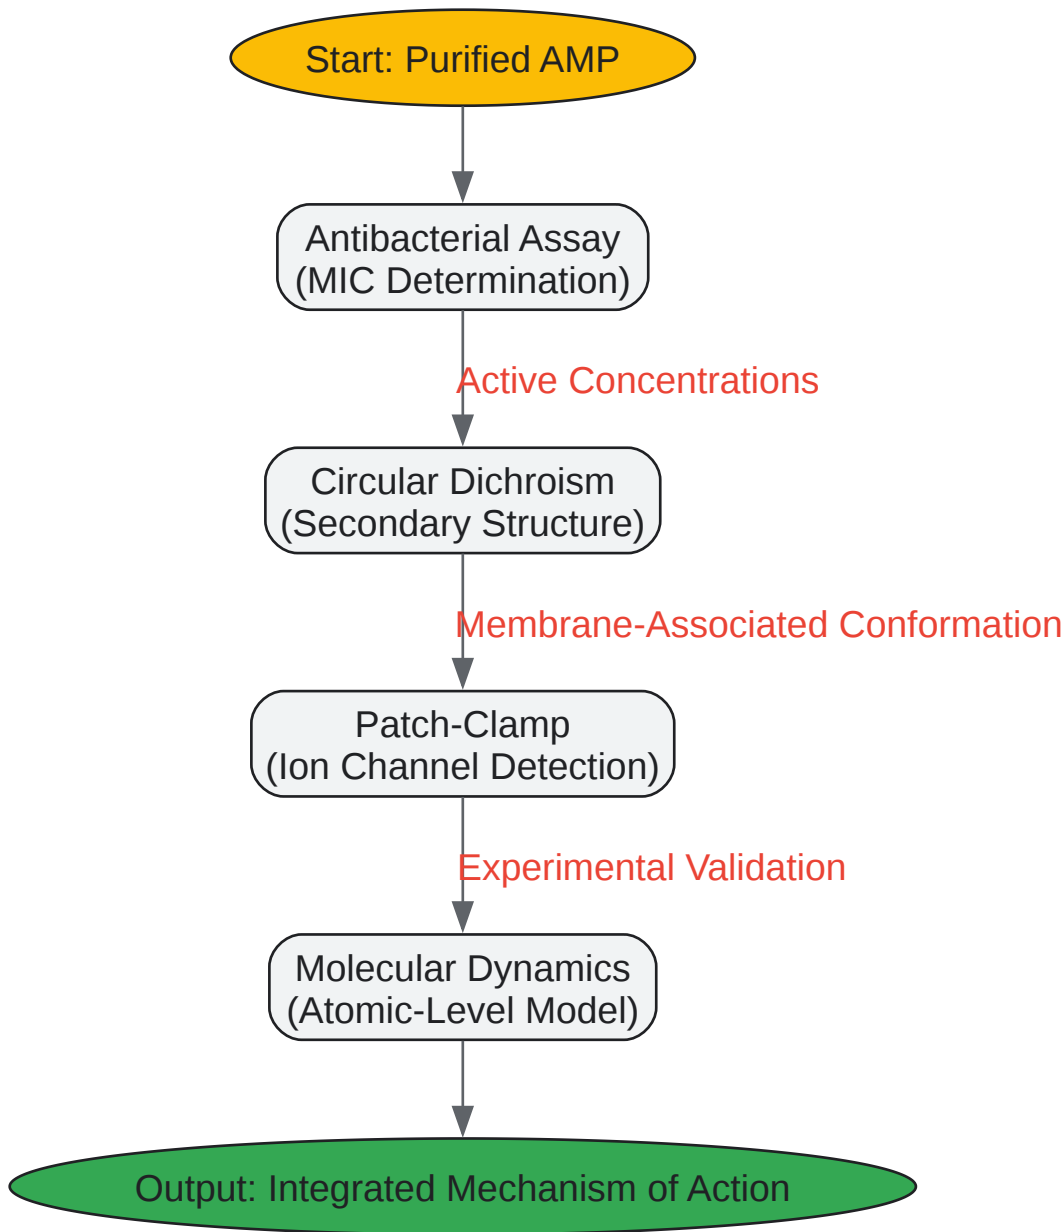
Start: Purified AMP

Antibacterial Assay
(MIC Determination)

Active Concentrations

Circular Dichroism
(Secondary Structure)

Membrane-Associated Conformation

Patch-Clamp
(Ion Channel Detection)

Experimental Validation

Molecular Dynamics
(Atomic-Level Model)

Output: Integrated Mechanism of Action